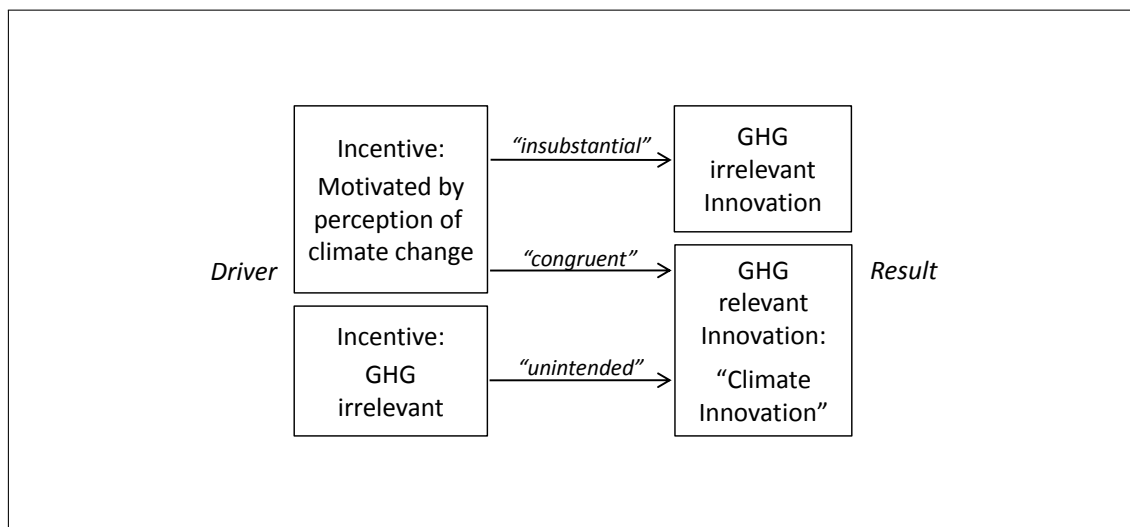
Driver

Incentive:
Motivated by perception of climate change

Incentive:
GHG irrelevant

"insubstantial"

"congruent"

"unintended"

GHG irrelevant Innovation

GHG relevant Innovation:
"Climate Innovation"

Result